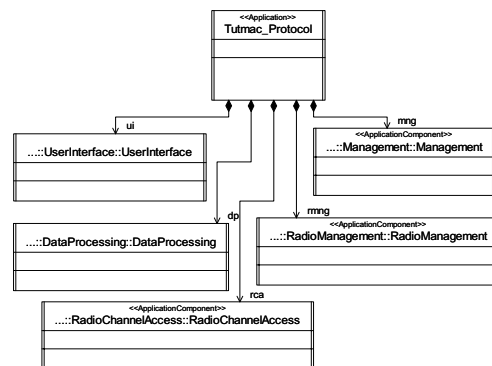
<<Application>>
Tutmac_Protocol

ui
...::UserInterface::UserInterface

mng
<<ApplicationComponent>>
...::Management::Management

dp
...::DataProcessing::DataProcessing

rmng
<<ApplicationComponent>>
...::RadioManagement::RadioManagement

rca
<<ApplicationComponent>>
...::RadioChannelAccess::RadioChannelAccess